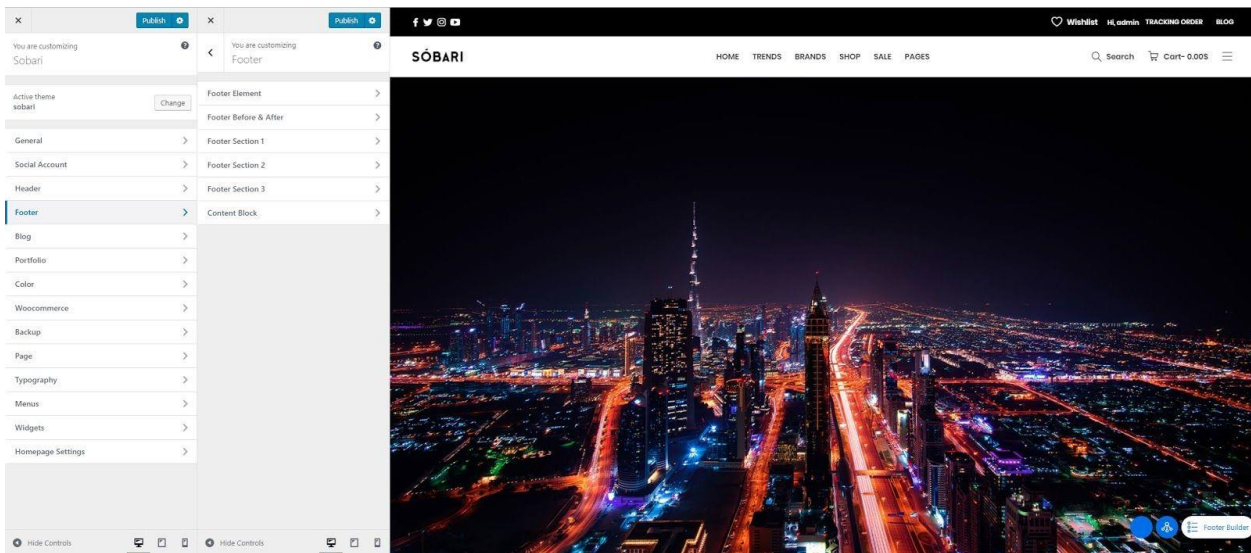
Publish

You are customizing
Sobari

Active theme
sobari
Change

General
Social Account
Header
Footer
Blog
Portfolio
Color
Woocommerce
Backup
Page
Typography
Menus
Widgets
Homepage Settings

Hide Controls

Publish

You are customizing
Footer

Footer Element
Footer Before & After
Footer Section 1
Footer Section 2
Footer Section 3
Content Block

Hide Controls

Wishlist Hi, admin TRACKING ORDER BLOG

SÓBARI

HOME TRENDS BRANDS SHOP SALE PAGES

Search Cart- 0.00$

Footer Builder